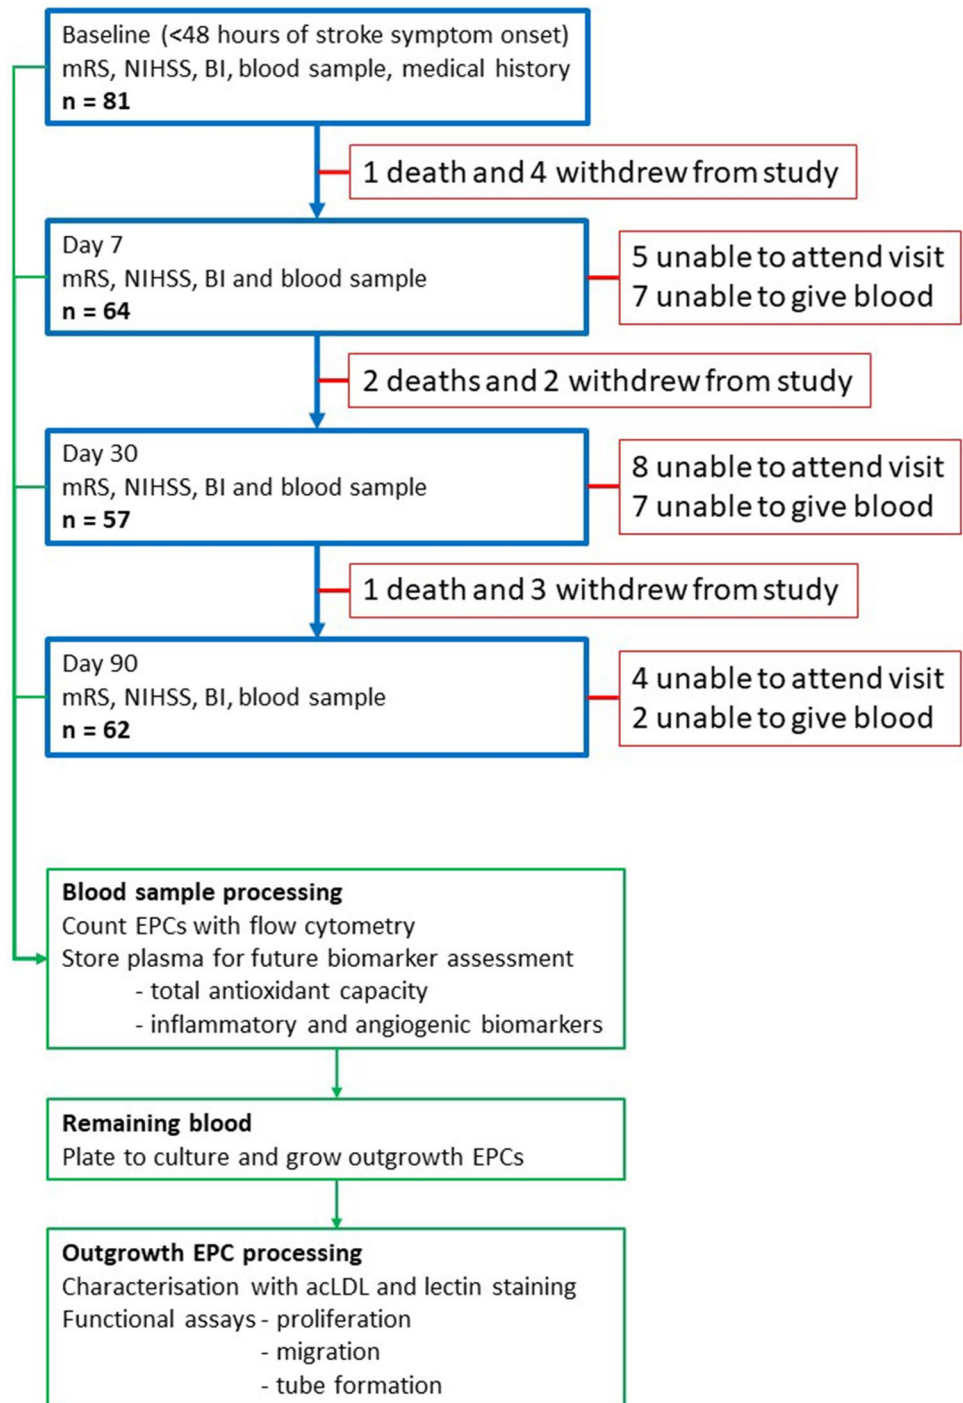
Baseline (<48 hours of stroke symptom onset)
mRS, NIHSS, BI, blood sample, medical history
**n = 81**

1 death and 4 withdrew from study

Day 7
mRS, NIHSS, BI and blood sample
**n = 64**

5 unable to attend visit
7 unable to give blood

2 deaths and 2 withdrew from study

Day 30
mRS, NIHSS, BI and blood sample
**n = 57**

8 unable to attend visit
7 unable to give blood

1 death and 3 withdrew from study

Day 90
mRS, NIHSS, BI, blood sample
**n = 62**

4 unable to attend visit
2 unable to give blood

**Blood sample processing**
Count EPCs with flow cytometry
Store plasma for future biomarker assessment
- total antioxidant capacity
- inflammatory and angiogenic biomarkers

**Remaining blood**
Plate to culture and grow outgrowth EPCs

**Outgrowth EPC processing**
Characterisation with acLDL and lectin staining
Functional assays - proliferation
- migration
- tube formation